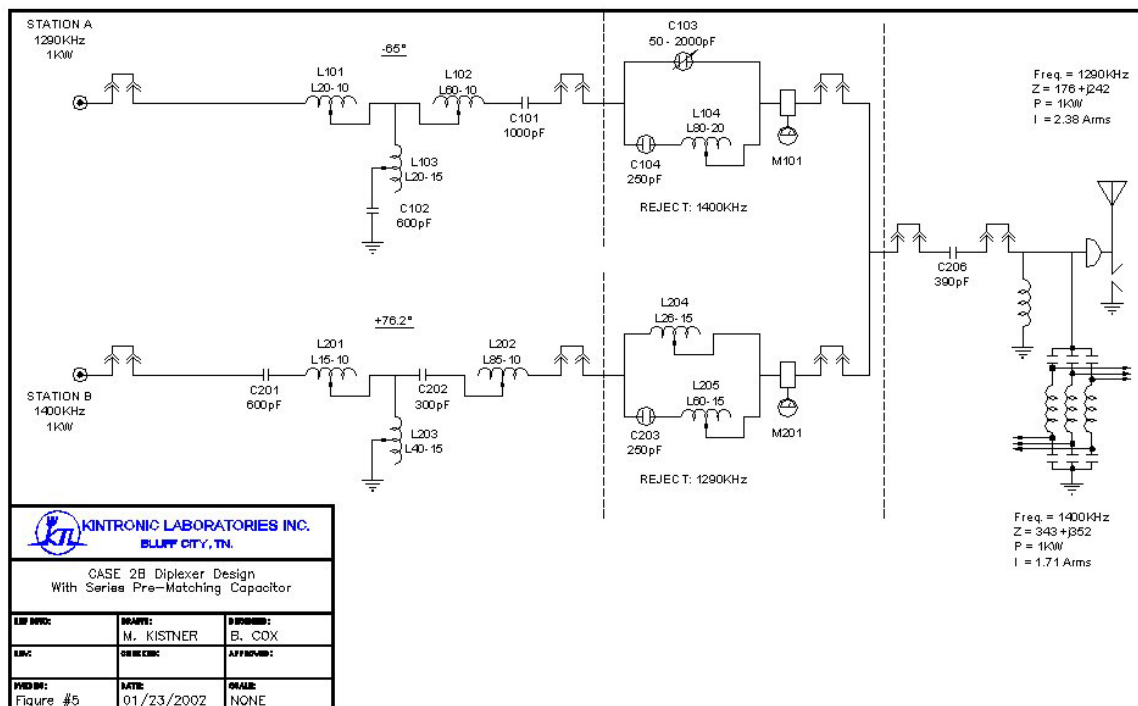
STATION A
1290KHz
1KW

-65°

L101
L20-10

L102
L60-10

C101
1000pF

L103
L20-15

C102
600pF

C103
50 - 2000pF

L104
L80-20

C104
250pF

M101

REJECT: 1400KHz

Freq. = 1290KHz
Z = 176 +j242
P = 1KW
I = 2.38 Arms

C206
390pF

+76.2°

L201
L15-10

L202
L85-10

C201
600pF

C202
300pF

L203
L40-15

STATION B
1400KHz
1KW

L204
L26-15

L205
L60-15

C203
250pF

M201

REJECT: 1290KHz

Freq. = 1400KHz
Z = 343 +j352
P = 1KW
I = 1.71 Arms

KINTRONIC LABORATORIES INC.
BLUFF CITY, TN.

CASE 2B Diplexer Design
With Series Pre-Matching Capacitor

| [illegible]: | DRAFTE: M. KISTNER | DESIGNED: B. COX |
|---|---|---|
| REV: | CHECKED: | APPROVED: |
| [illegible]: Figure #5 | DATE: 01/23/2002 | SCALE: NONE |